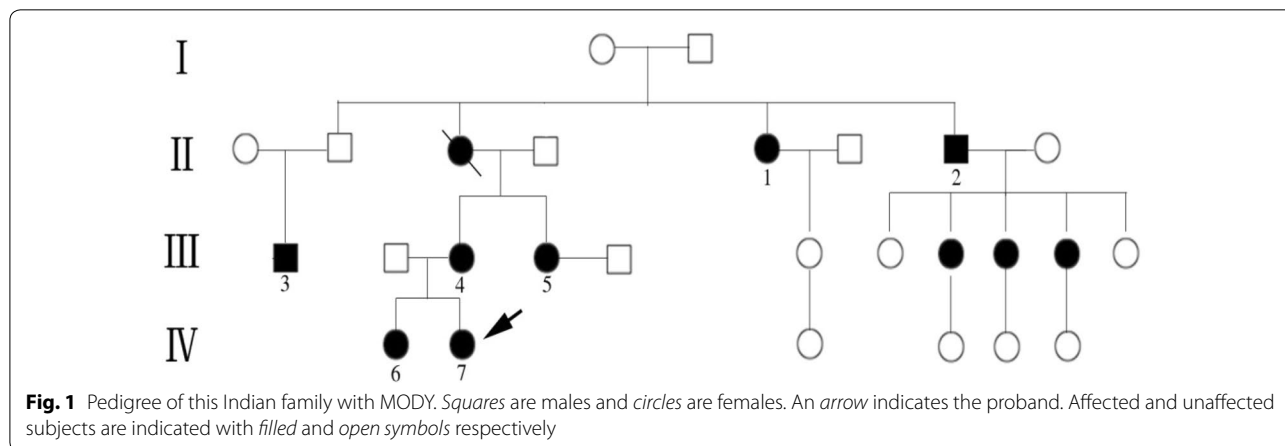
I

II

III

IV

1

2

3

4

5

6

7

**Fig. 1** Pedigree of this Indian family with MODY. *Squares* are males and *circles* are females. An *arrow* indicates the proband. Affected and unaffected subjects are indicated with *filled* and *open symbols* respectively